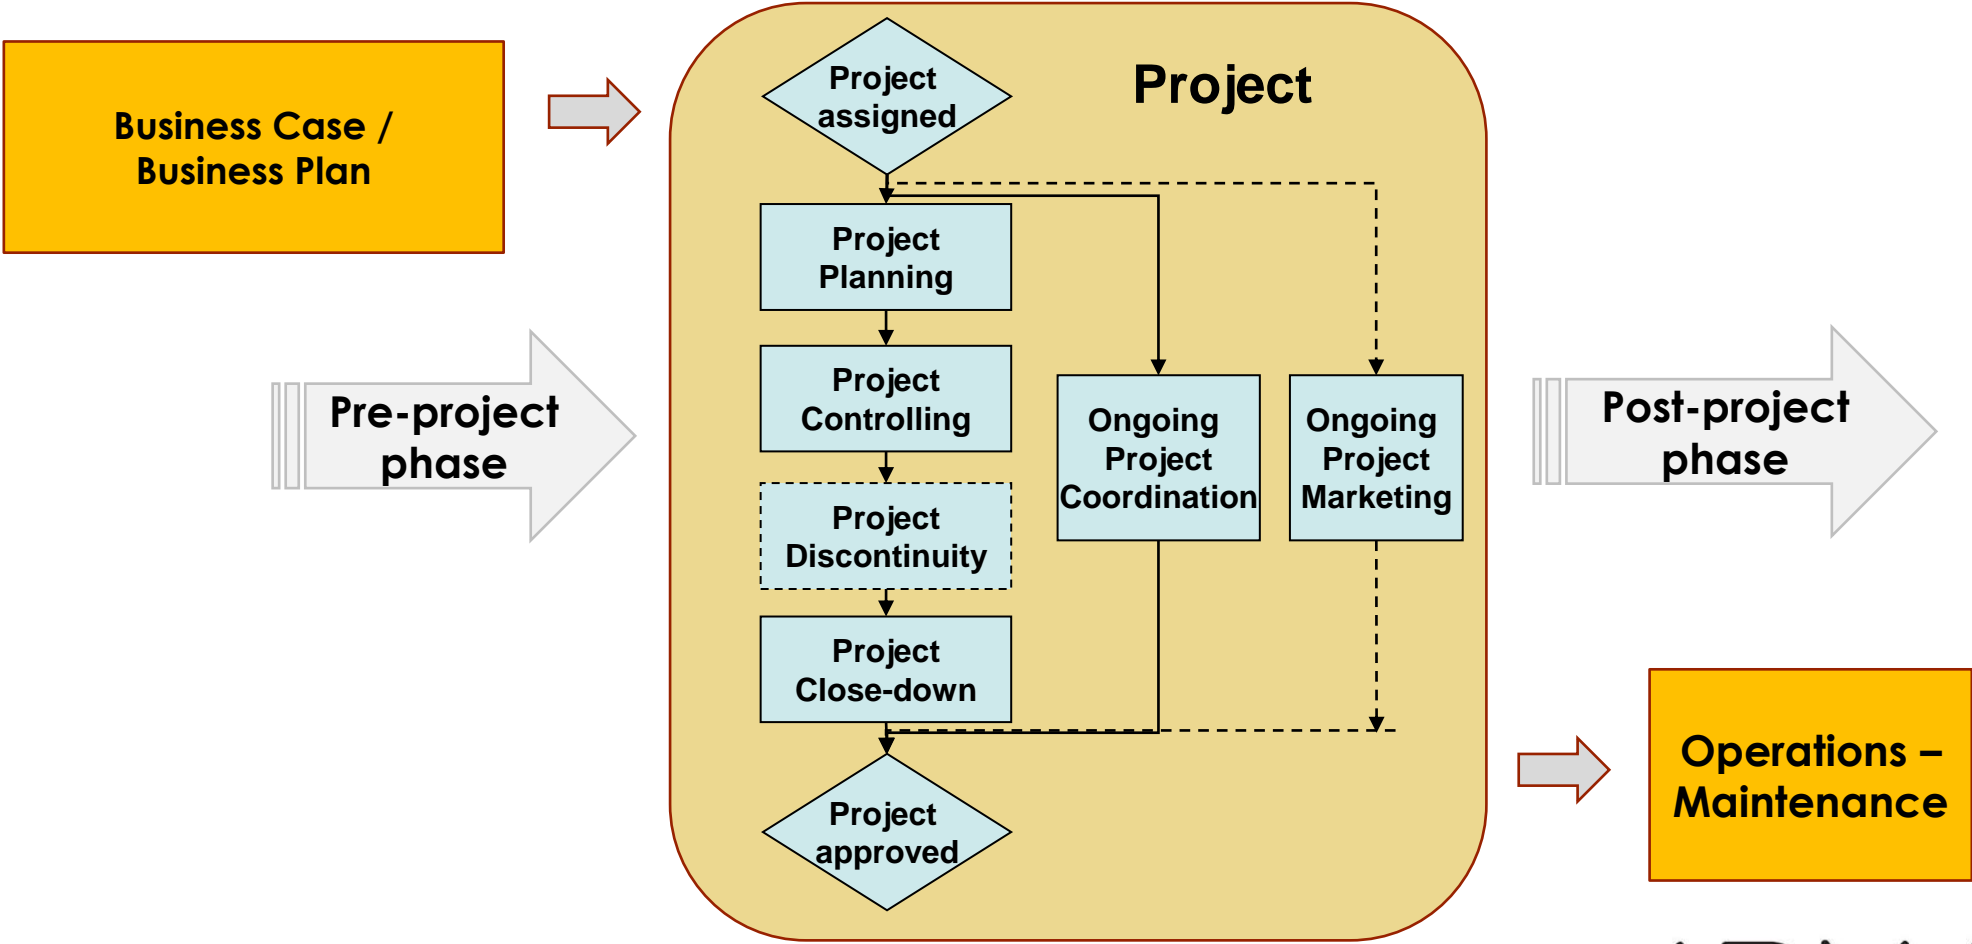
Business Case / Business Plan

Pre-project phase

Project

Project assigned

Project Planning

Project Controlling

Project Discontinuity

Project Close-down

Project approved

Ongoing Project Coordination

Ongoing Project Marketing

Post-project phase

Operations – Maintenance